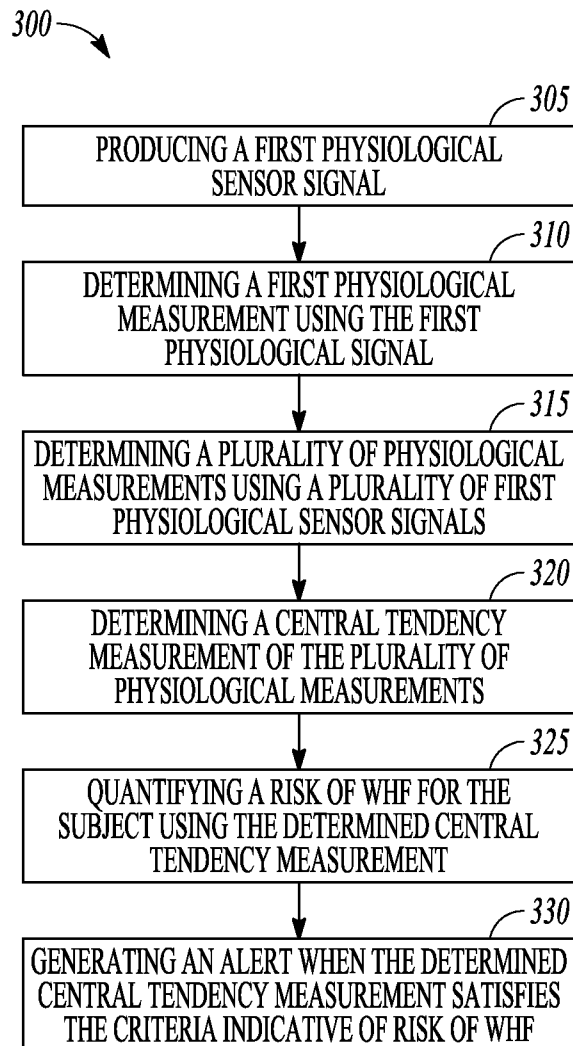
300

305

PRODUCING A FIRST PHYSIOLOGICAL SENSOR SIGNAL

310

DETERMINING A FIRST PHYSIOLOGICAL MEASUREMENT USING THE FIRST PHYSIOLOGICAL SIGNAL

315

DETERMINING A PLURALITY OF PHYSIOLOGICAL MEASUREMENTS USING A PLURALITY OF FIRST PHYSIOLOGICAL SENSOR SIGNALS

320

DETERMINING A CENTRAL TENDENCY MEASUREMENT OF THE PLURALITY OF PHYSIOLOGICAL MEASUREMENTS

325

QUANTIFYING A RISK OF WHF FOR THE SUBJECT USING THE DETERMINED CENTRAL TENDENCY MEASUREMENT

330

GENERATING AN ALERT WHEN THE DETERMINED CENTRAL TENDENCY MEASUREMENT SATISFIES THE CRITERIA INDICATIVE OF RISK OF WHF